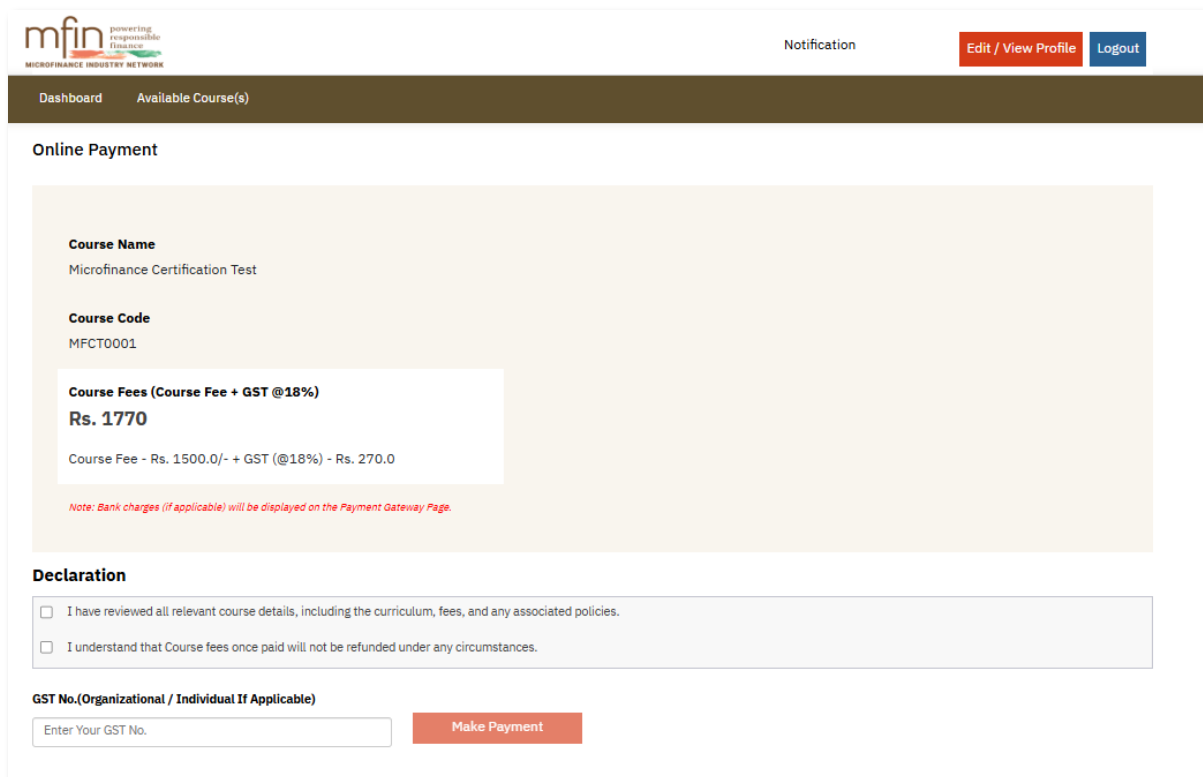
mfin powering responsible finance
MICROFINANCE INDUSTRY NETWORK

Notification

Edit / View Profile

Logout

Dashboard

Available Course(s)

Online Payment

Course Name
Microfinance Certification Test

Course Code
MFCT0001

Course Fees (Course Fee + GST @18%)
Rs. 1770

Course Fee - Rs. 1500.0/- + GST (@18%) - Rs. 270.0

Note: Bank charges (if applicable) will be displayed on the Payment Gateway Page.

Declaration

I have reviewed all relevant course details, including the curriculum, fees, and any associated policies.

I understand that Course fees once paid will not be refunded under any circumstances.

GST No.(Organizational / Individual If Applicable)

Enter Your GST No.

Make Payment